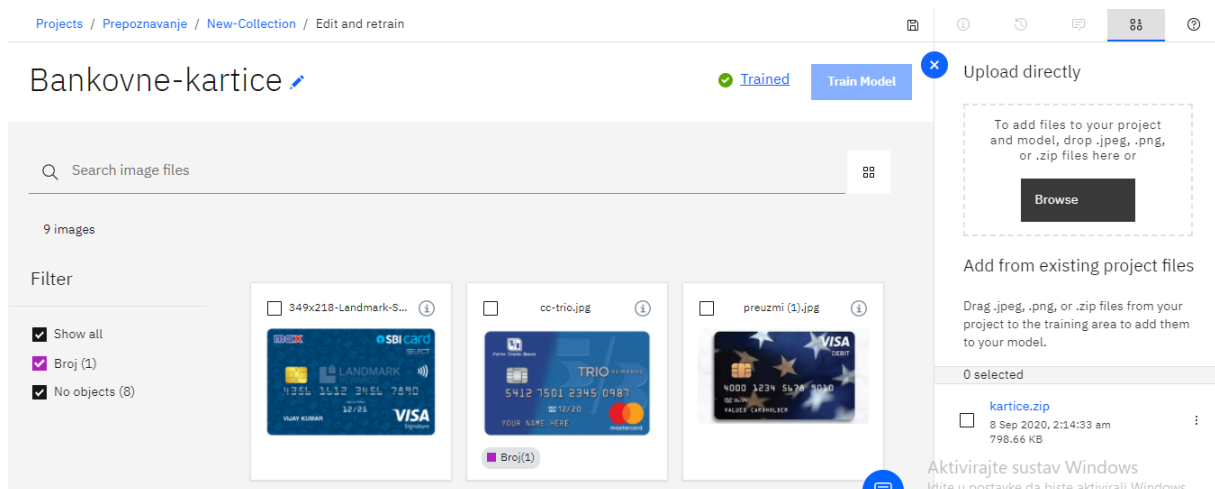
Projects / Prepoznavanje / New-Collection / Edit and retrain

Bankovne-kartice

Trained

Train Model

Search image files

9 images

Filter

Show all

Broj (1)

No objects (8)

349x218-Landmark-S...

max SBI card SELECT LANDMARK 4356 1612 2456 7890 12/25 VIJAY KUMAR VISA Signature

cc-trio.jpg

Fifth Third Bank TRIO REWARDS 5412 7501 2345 0987 12/20 YOUR NAME HERE mastercard

Broj(1)

preuzmi (1).jpg

VISA DEBIT 4000 1234 5678 9010 VALUED CARDHOLDER

Upload directly

To add files to your project and model, drop .jpeg, .png, or .zip files here or

Browse

Add from existing project files

Drag .jpeg, .png, or .zip files from your project to the training area to add them to your model.

0 selected

kartice.zip

8 Sep 2020, 2:14:33 am

798.66 KB

Aktivirajte sustav Windows

Idite u postavke da biste aktivirali Windows.